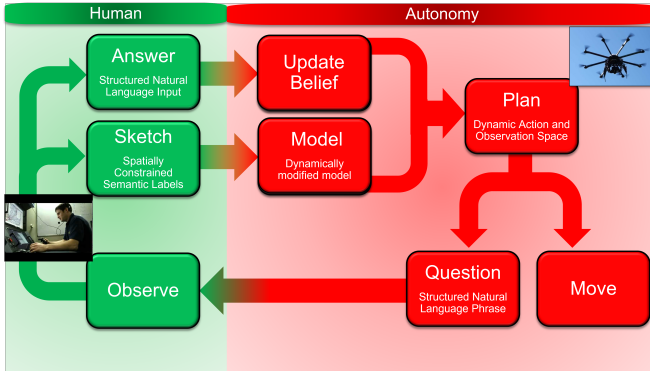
Human

Autonomy

Answer
Structured Natural Language Input

Sketch
Spatially Constrained Semantic Labels

Update Belief

Model
Dynamically modified model

Plan
Dynamic Action and Observation Space

Observe

Question
Structured Natural Language Phrase

Move